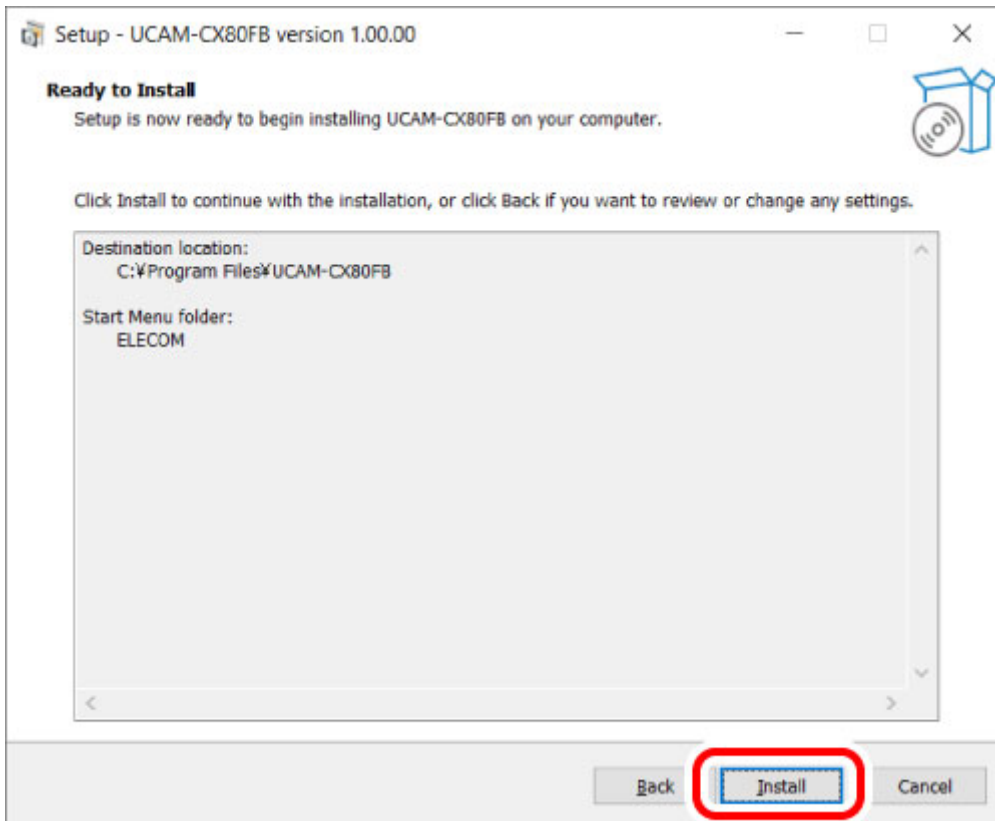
Setup - UCAM-CX80FB version 1.00.00

Ready to Install

Setup is now ready to begin installing UCAM-CX80FB on your computer.

Click Install to continue with the installation, or click Back if you want to review or change any settings.

Destination location:
C:¥Program Files¥UCAM-CX80FB

Start Menu folder:
ELECOM

Back Install Cancel